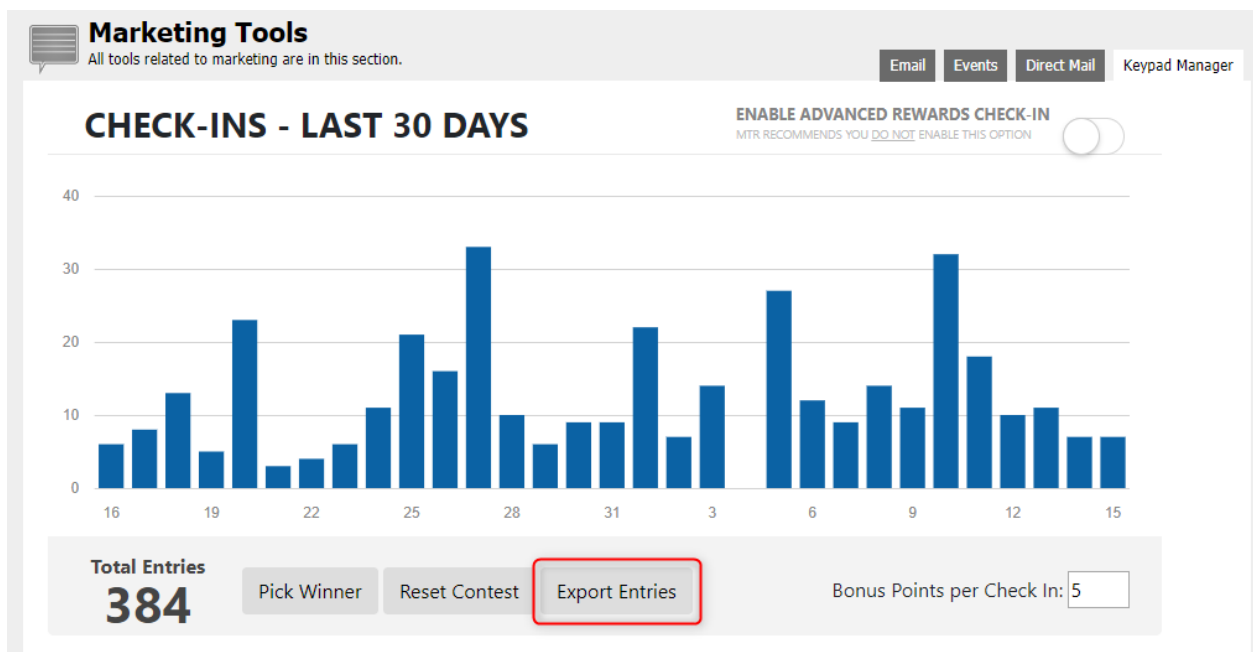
Marketing Tools
All tools related to marketing are in this section.

Email Events Direct Mail Keypad Manager

CHECK-INS - LAST 30 DAYS

ENABLE ADVANCED REWARDS CHECK-IN
MTR RECOMMENDS YOU DO NOT ENABLE THIS OPTION

40
30
20
10
0

16 19 22 25 28 31 3 6 9 12 15

Total Entries
384

Pick Winner Reset Contest Export Entries

Bonus Points per Check In: 5